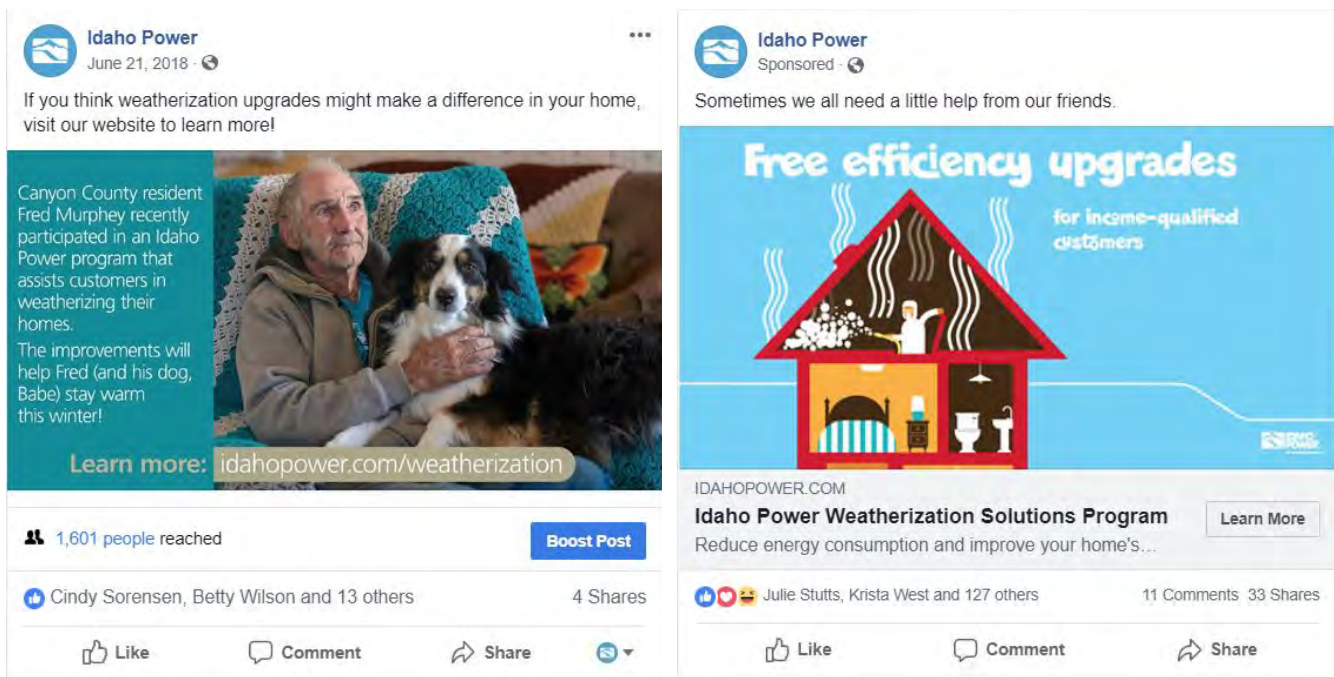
Idaho Power
June 21, 2018 ·
•••

If you think weatherization upgrades might make a difference in your home, visit our website to learn more!

Canyon County resident Fred Murphey recently participated in an Idaho Power program that assists customers in weatherizing their homes.

The improvements will help Fred (and his dog, Babe) stay warm this winter!

Learn more: idahopower.com/weatherization

1,601 people reached
Boost Post

Cindy Sorensen, Betty Wilson and 13 others
4 Shares

Like
Comment
Share

Idaho Power
Sponsored ·

Sometimes we all need a little help from our friends.

Free efficiency upgrades
for income-qualified customers

IDAHOPOWER.COM
Idaho Power Weatherization Solutions Program
Reduce energy consumption and improve your home's...
Learn More

Julie Stutts, Krista West and 127 others
11 Comments 33 Shares

Like
Comment
Share